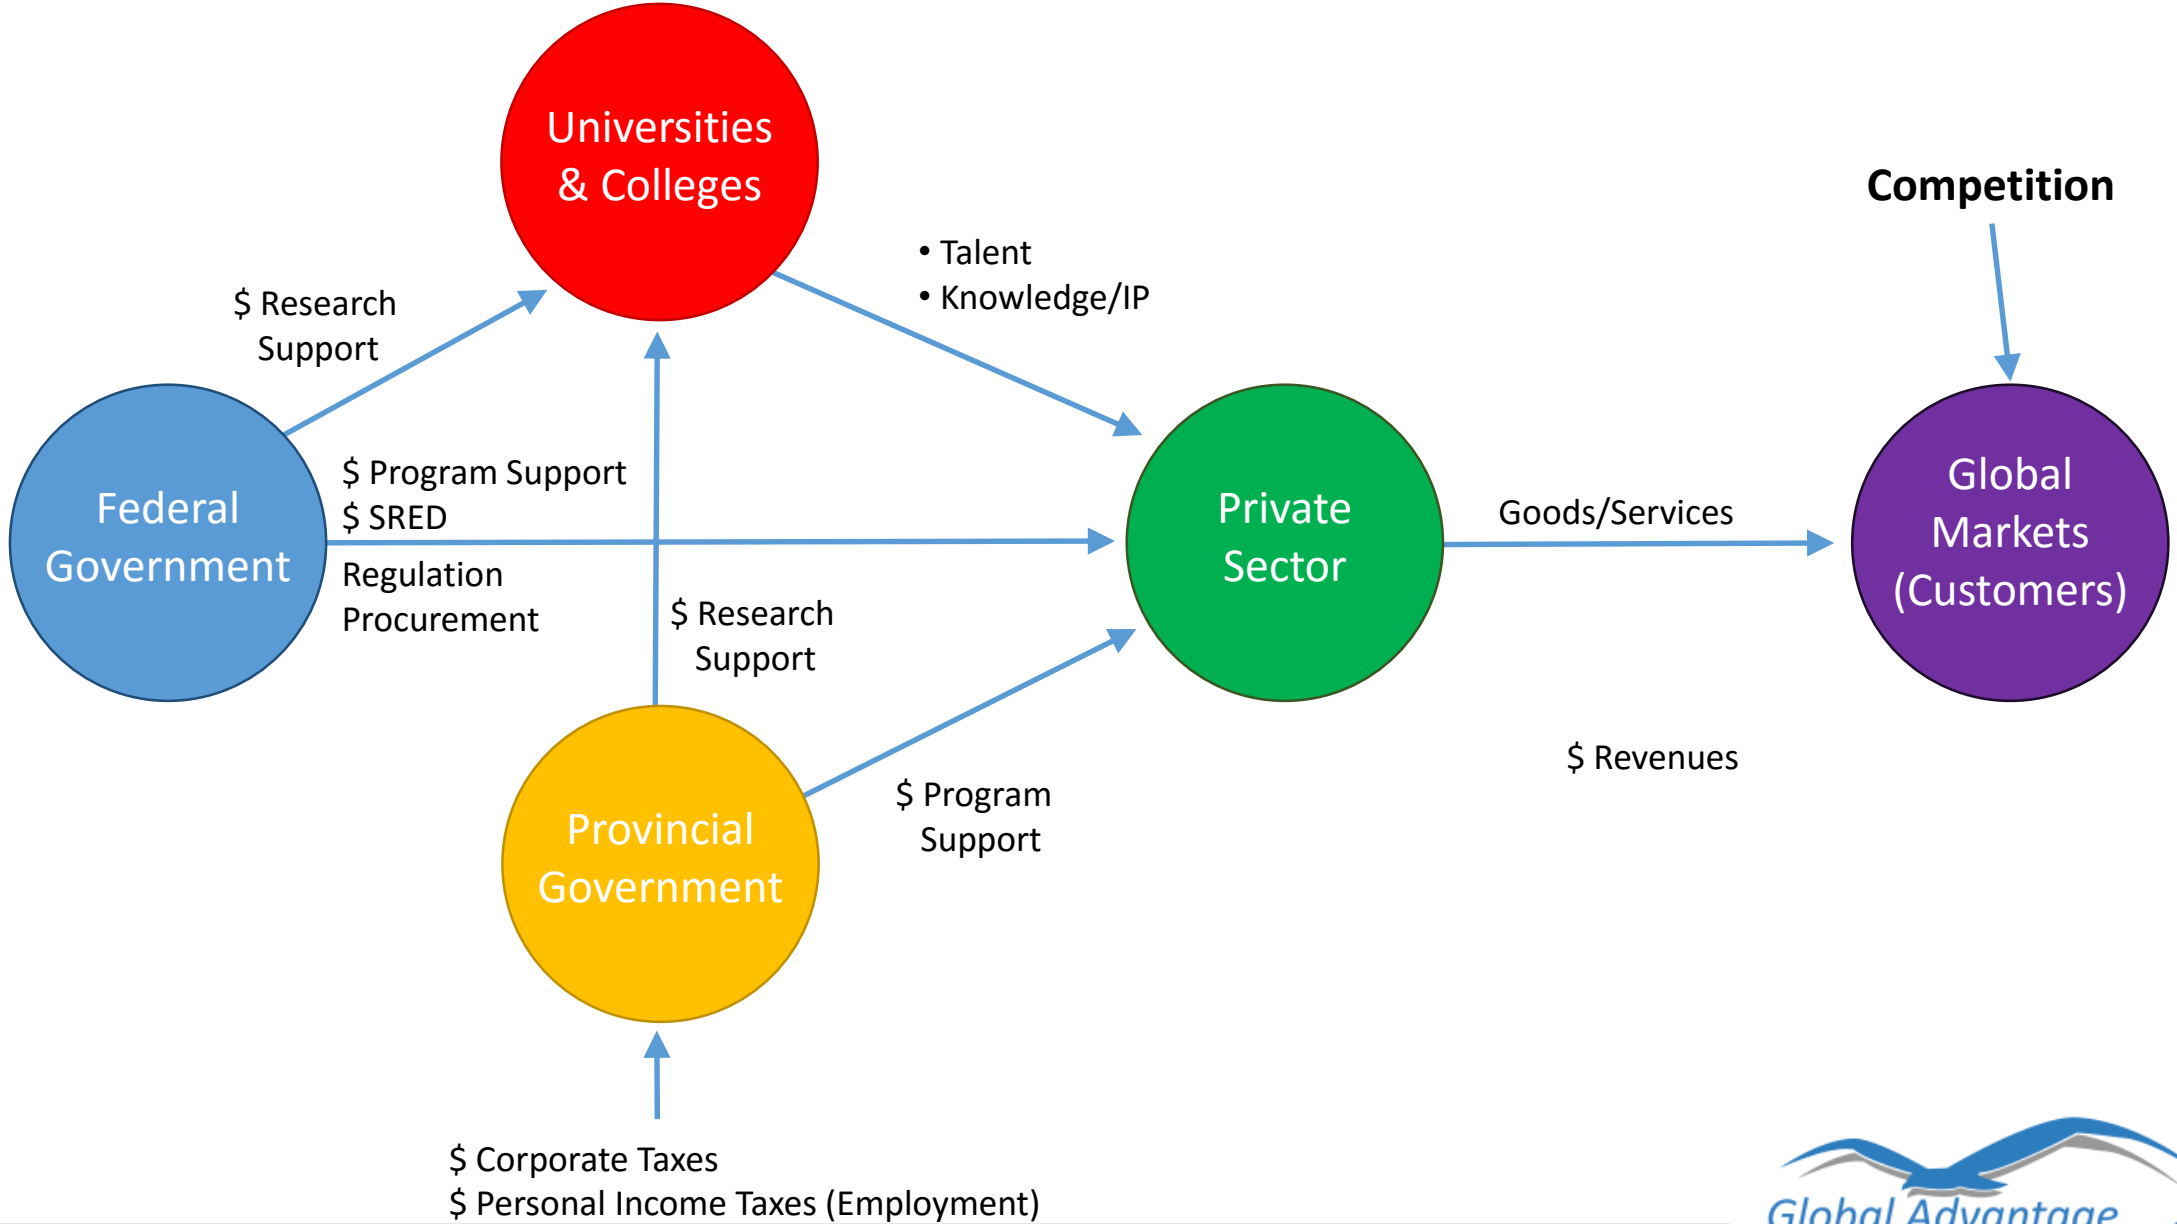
Universities & Colleges

Competition

$ Research Support

• Talent
• Knowledge/IP

Federal Government

$ Program Support
$ SRED

Regulation
Procurement

Private Sector

Goods/Services

Global Markets (Customers)

$ Research Support

Provincial Government

$ Program Support

$ Revenues

$ Corporate Taxes
$ Personal Income Taxes (Employment)

Global Advantage